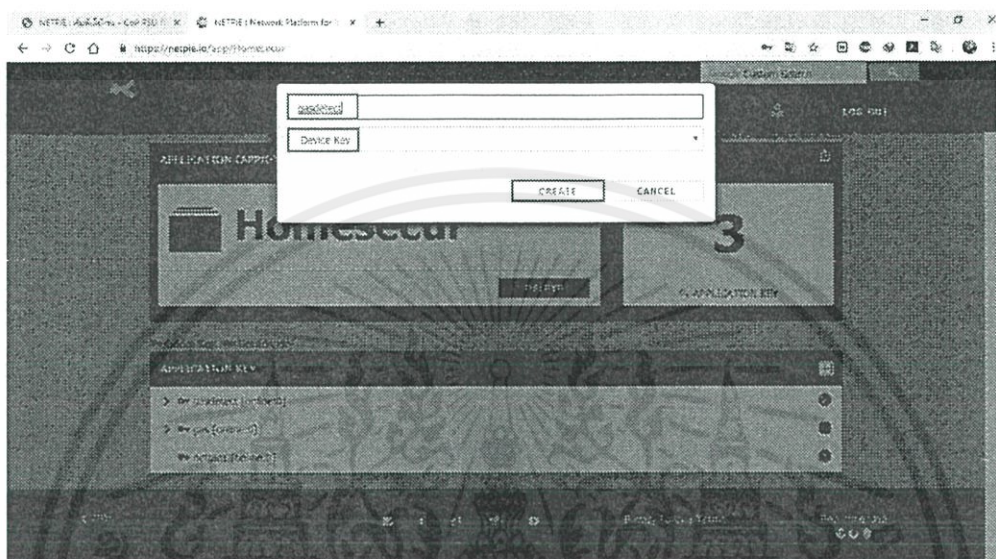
NETPIE | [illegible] - Cool RGB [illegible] ×
NETPIE | Network Platform for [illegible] ×
+
https://netpie.io/app/Homesecur
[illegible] Custom Search
LOG OUT
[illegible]
Device Key
CREATE
CANCEL
APPLICATION (APPID)
Homesecur
3
APPLICATION KEY
APPLICATION KEY
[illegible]
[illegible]
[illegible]